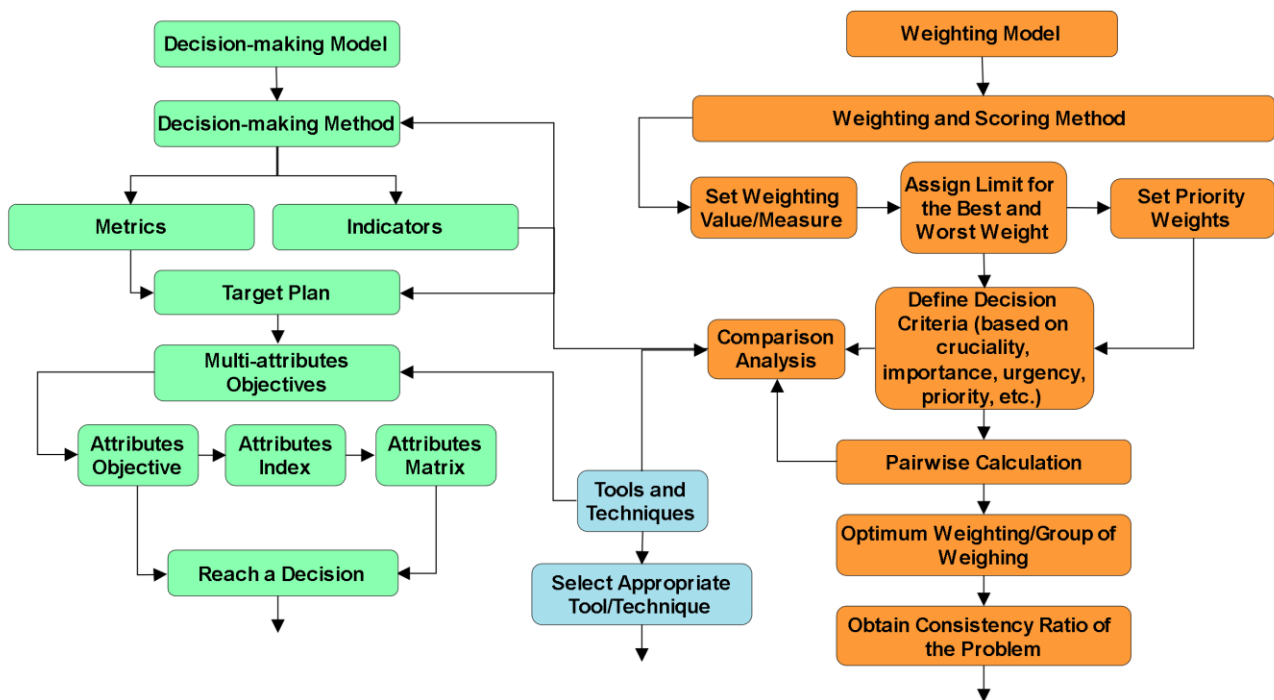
Decision-making Model

Decision-making Method

Metrics

Indicators

Target Plan

Multi-attributes Objectives

Attributes Objective

Attributes Index

Attributes Matrix

Reach a Decision

Tools and Techniques

Select Appropriate Tool/Technique

Weighting Model

Weighting and Scoring Method

Set Weighting Value/Measure

Assign Limit for the Best and Worst Weight

Set Priority Weights

Comparison Analysis

Define Decision Criteria (based on cruciality, importance, urgency, priority, etc.)

Pairwise Calculation

Optimum Weighting/Group of Weighing

Obtain Consistency Ratio of the Problem